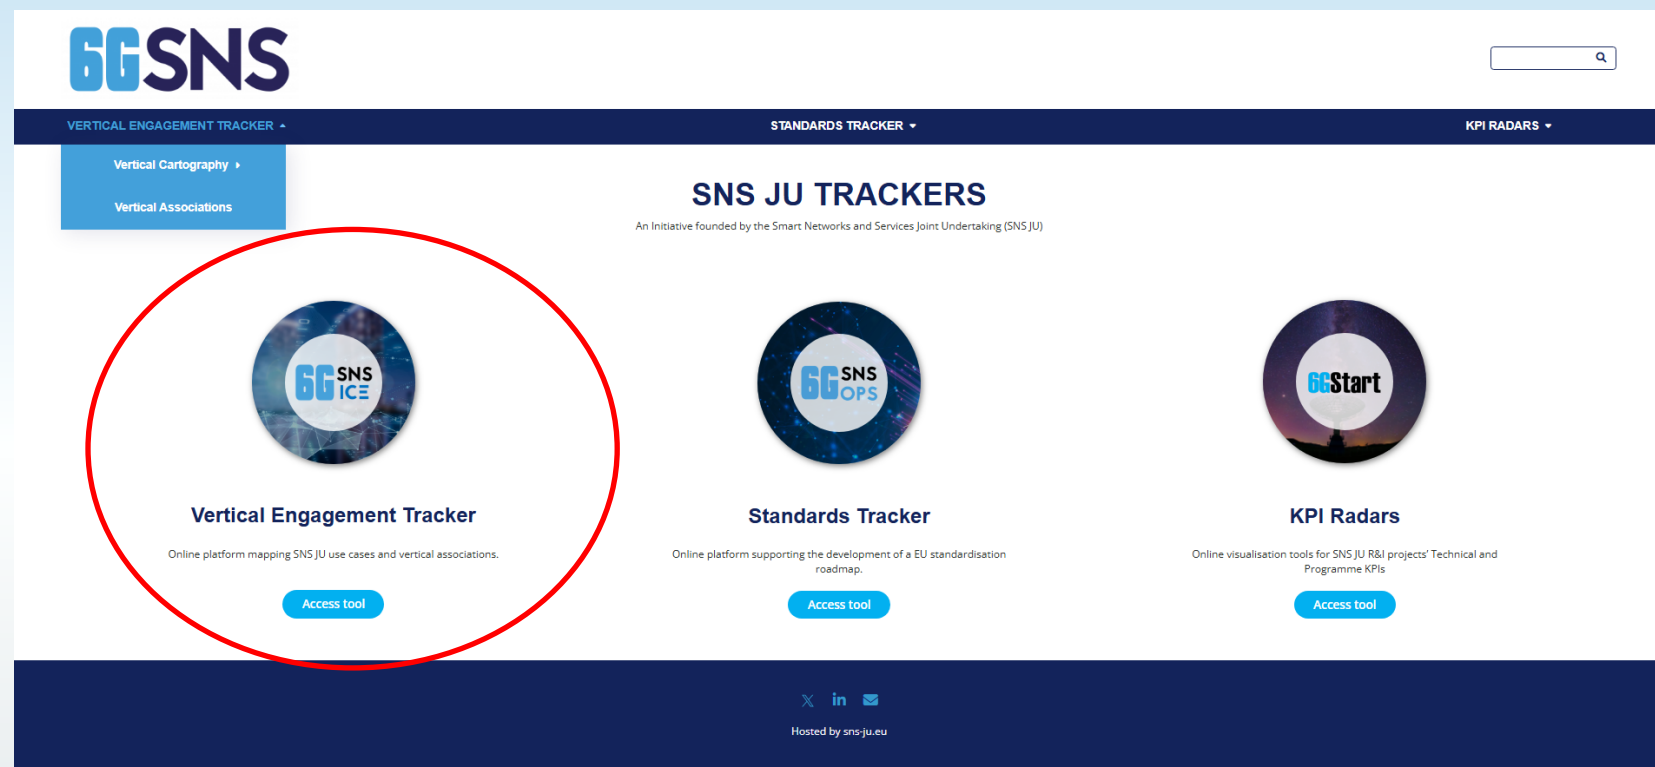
6GSNS

VERTICAL ENGAGEMENT TRACKER STANDARDS TRACKER KPI RADARS

Vertical Cartography

Vertical Associations

SNS JU TRACKERS

An Initiative founded by the Smart Networks and Services Joint Undertaking (SNS JU)

6G SNS ICE

Vertical Engagement Tracker

Online platform mapping SNS JU use cases and vertical associations.

Access tool

6G SNS OPS

Standards Tracker

Online platform supporting the development of a EU standardisation roadmap.

Access tool

6GStart

KPI Radars

Online visualisation tools for SNS JU R&I projects' Technical and Programme KPIs

Access tool

Hosted by sns-ju.eu